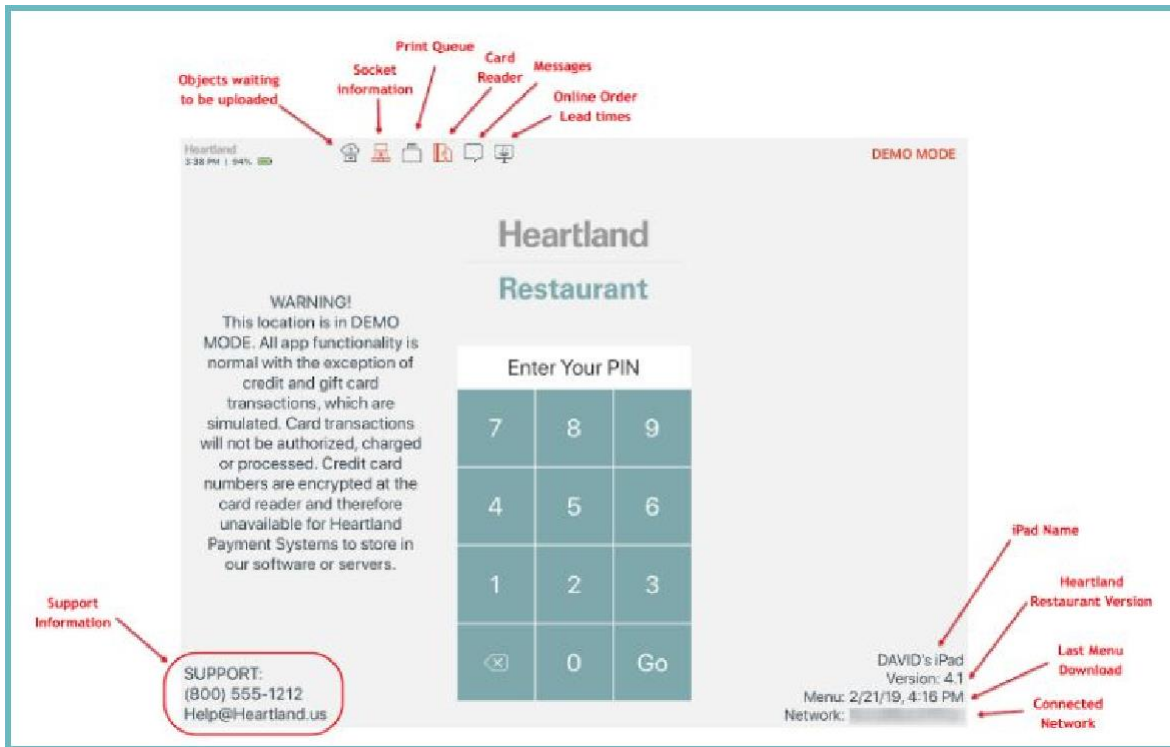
Objects waiting to be uploaded

Socket Information

Print Queue

Card Reader

Messages

Online Order Lead times

Heartland
3:38 PM | 94%

DEMO MODE

Heartland

Restaurant

WARNING!
This location is in DEMO MODE. All app functionality is normal with the exception of credit and gift card transactions, which are simulated. Card transactions will not be authorized, charged or processed. Credit card numbers are encrypted at the card reader and therefore unavailable for Heartland Payment Systems to store in our software or servers.

Enter Your PIN

| 7 | 8 | 9 |
|---|---|---|
| 4 | 5 | 6 |
| 1 | 2 | 3 |
| ⌫ | 0 | Go |

Support Information

SUPPORT:
(800) 555-1212
Help@Heartland.us

iPad Name

Heartland Restaurant Version

Last Menu Download

Connected Network

DAVID's iPad
Version: 4.1
Menu: 2/21/19, 4:16 PM
Network: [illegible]